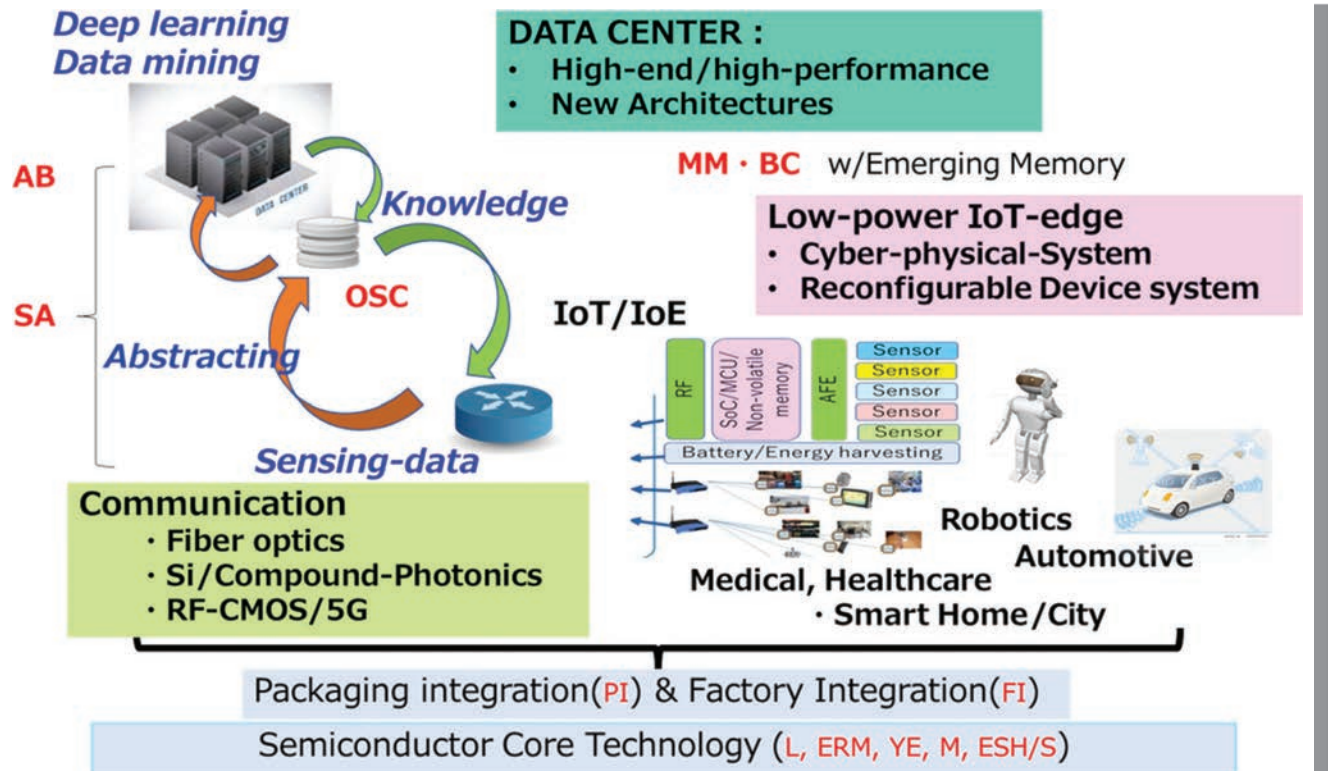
Deep learning
Data mining

DATA CENTER :
• High-end/high-performance
• New Architectures

AB

DATA CENTER

Knowledge

MM · BC w/Emerging Memory

Low-power IoT-edge
• Cyber-physical-System
• Reconfigurable Device system

SA

OSC

IoT/IoE

Abstracting

RF

SoC/MCU/ Non-volatile memory

AFE

Sensor
Sensor
Sensor
Sensor
Sensor

Battery/Energy harvesting

Sensing-data

Communication
· Fiber optics
· Si/Compound-Photonics
· RF-CMOS/5G

Robotics
Automotive

Medical, Healthcare
· Smart Home/City

Packaging integration(PI) & Factory Integration(FI)

Semiconductor Core Technology (L, ERM, YE, M, ESH/S)